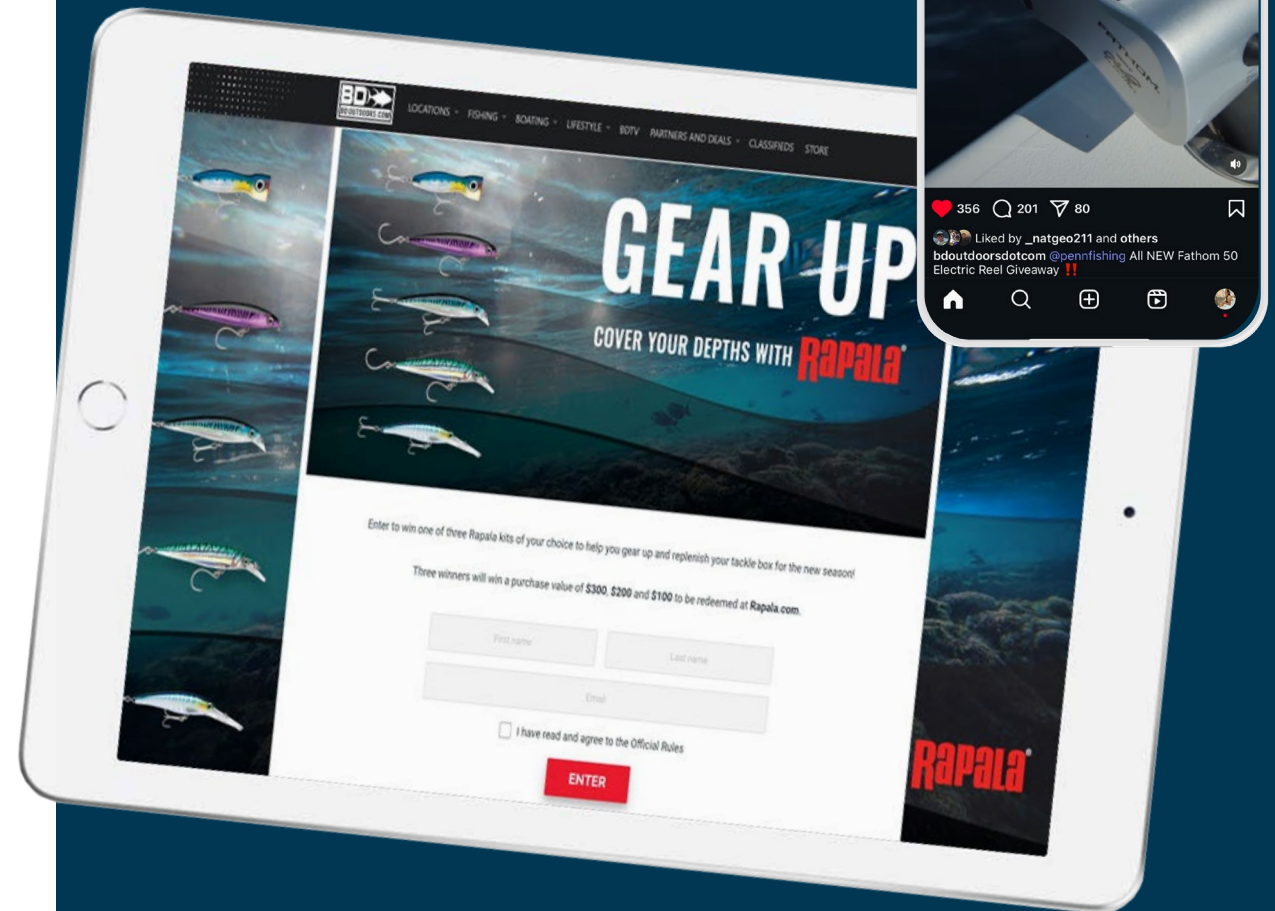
BD BDOUTDOORS.COM

LOCATIONS FISHING BOATING LIFESTYLE BDTV PARTNERS AND DEALS CLASSIFIEDS STORE

GEAR UP

COVER YOUR DEPTHS WITH Rapala

Enter to win one of three Rapala kits of your choice to help you gear up and replenish your tackle box for the new season!

Three winners will win a purchase value of $300, $200 and $100 to be redeemed at Rapala.com.

First name

Last name

Email

I have read and agree to the Official Rules

ENTER

Rapala

FATHOM

356 201 80

Liked by _natgeo211 and others

bdoutdoorsdotcom @pennfishing All NEW Fathom 50 Electric Reel Giveaway ‼